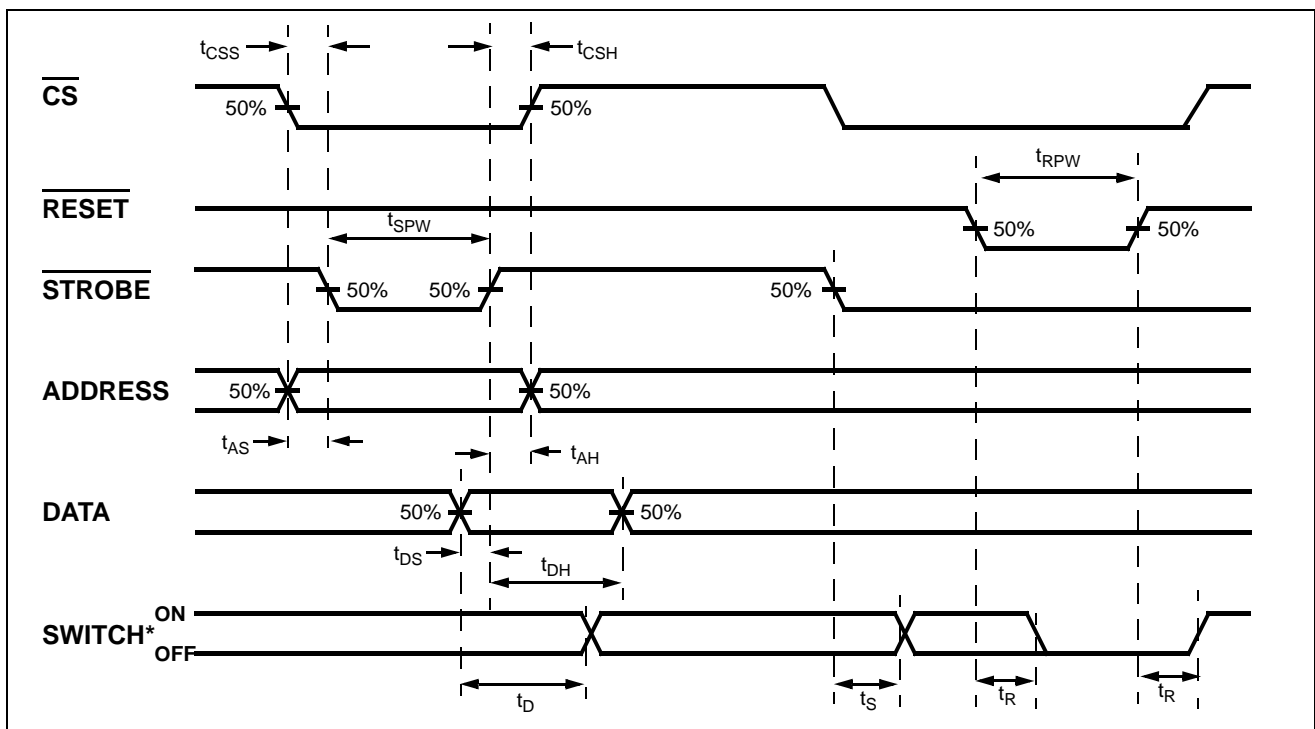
$t_{CSS}$

$t_{CSH}$

$\overline{CS}$

50%

50%

$t_{RPW}$

$\overline{RESET}$

$t_{SPW}$

50%

50%

$\overline{STROBE}$

50%

50%

50%

ADDRESS

50%

50%

$t_{AS}$

$t_{AH}$

DATA

50%

50%

$t_{DS}$

$t_{DH}$

SWITCH*

ON

OFF

$t_D$

$t_S$

$t_R$

$t_R$